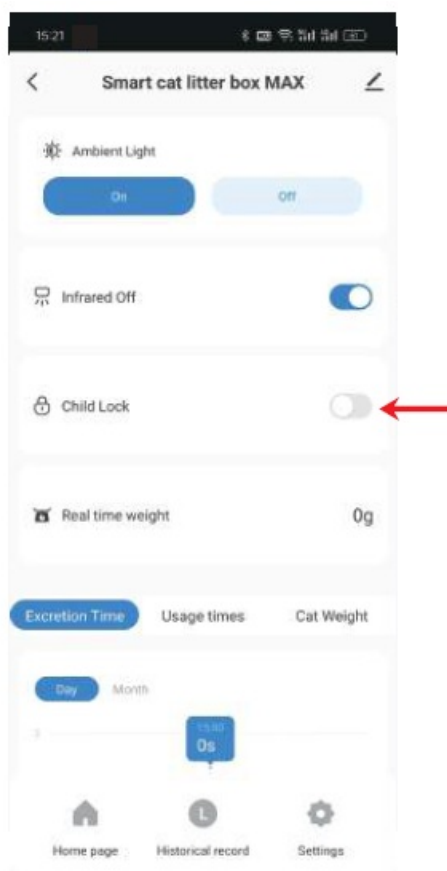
15:21

Smart cat litter box MAX

Ambient Light

On

Off

Infrared Off

Child Lock

Real time weight

0g

Excretion Time

Usage times

Cat Weight

Day

Month

1

15:10

0s

Home page

Historical record

Settings